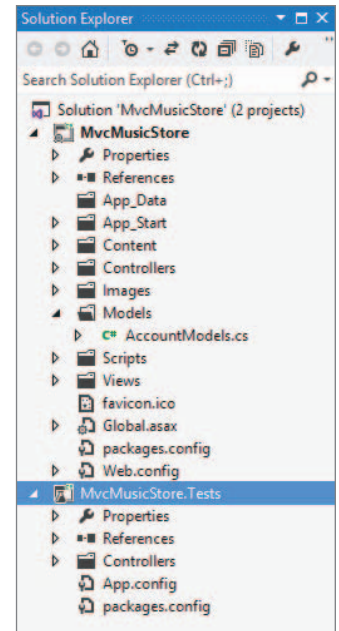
Solution Explorer

Search Solution Explorer (Ctrl+;)

Solution 'MvcMusicStore' (2 projects)
MvcMusicStore
Properties
References
App_Data
App_Start
Content
Controllers
Images
Models
C# AccountModels.cs
Scripts
Views
favicon.ico
Global.asax
packages.config
Web.config
MvcMusicStore.Tests
Properties
References
Controllers
App.config
packages.config